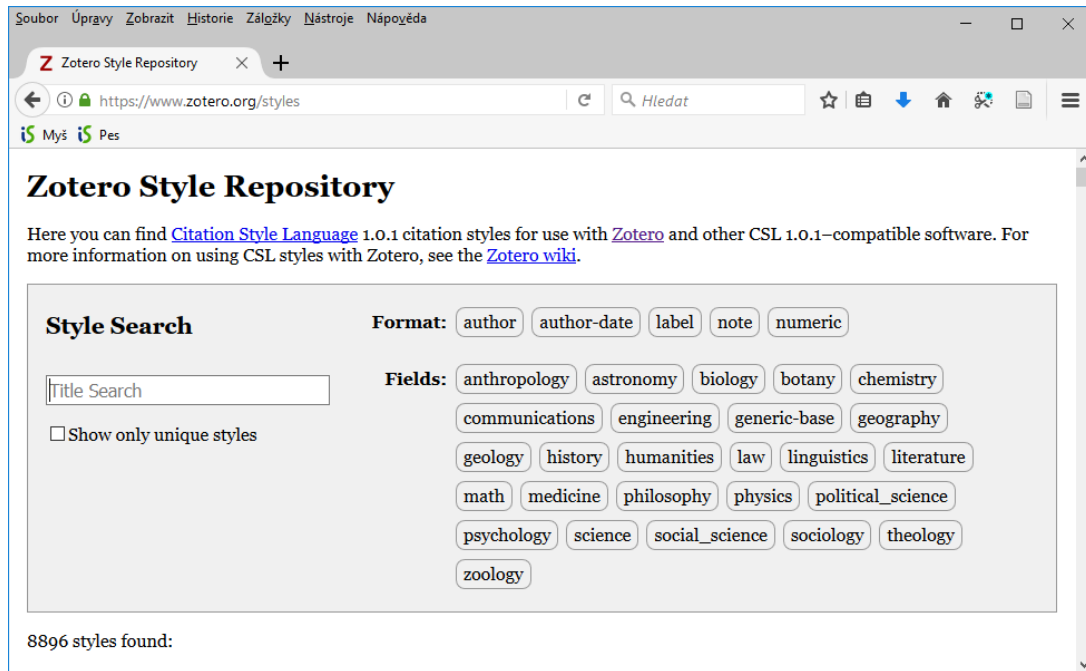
Soubor Úpravy Zobrazit Historie Záložky Nástroje Nápověda

Z Zotero Style Repository

https://www.zotero.org/styles

Hledat

Myš Pes

Zotero Style Repository

Here you can find Citation Style Language 1.0.1 citation styles for use with Zotero and other CSL 1.0.1–compatible software. For more information on using CSL styles with Zotero, see the Zotero wiki.

Style Search

Title Search

Show only unique styles

Format: author author-date label note numeric

Fields: anthropology astronomy biology botany chemistry communications engineering generic-base geography geology history humanities law linguistics literature math medicine philosophy physics political_science psychology science social_science sociology theology zoology

8896 styles found: